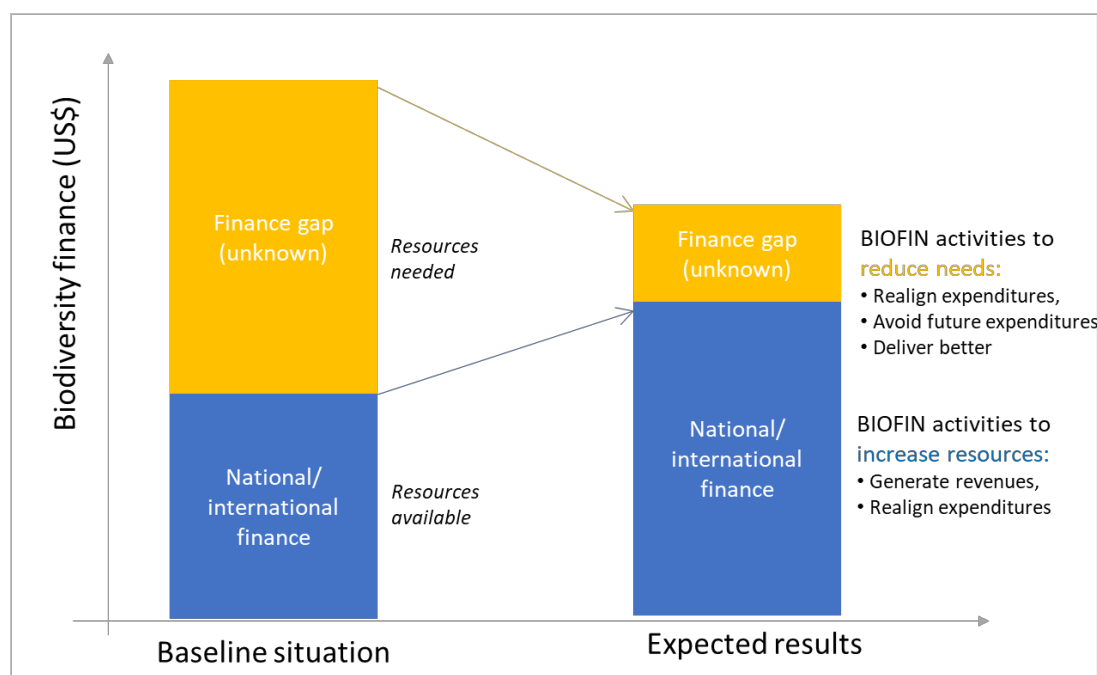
Biodiversity finance (US$)

Finance gap (unknown)

Resources needed

National/ international finance

Resources available

Finance gap (unknown)

National/ international finance

BIOFIN activities to reduce needs:
• Realign expenditures,
• Avoid future expenditures
• Deliver better

BIOFIN activities to increase resources:
• Generate revenues,
• Realign expenditures

Baseline situation

Expected results